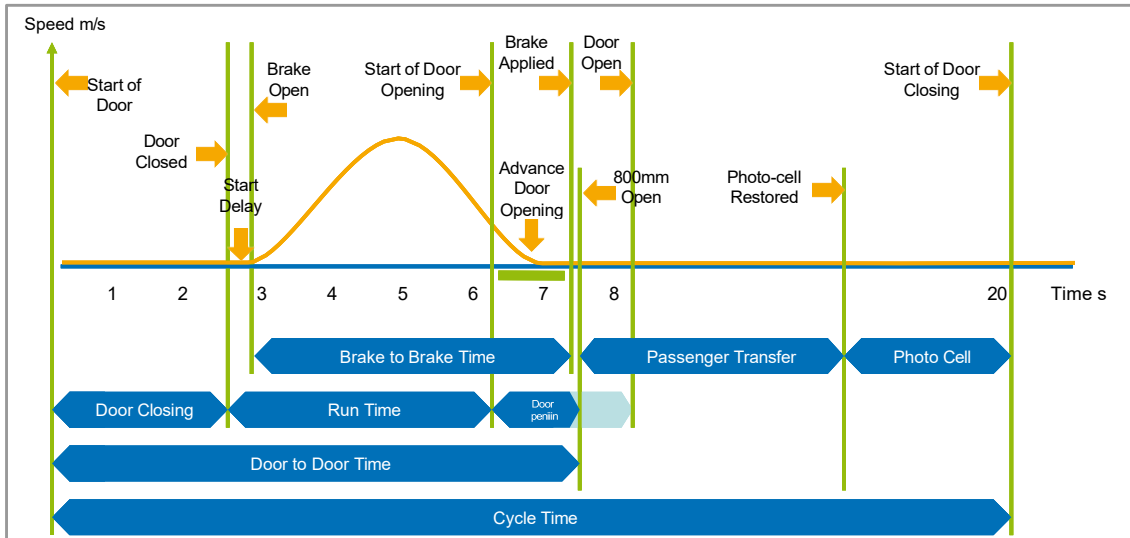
Speed m/s

Start of Door

Door Closed

Start Delay

Brake Open

Start of Door Opening

Brake Applied

Advance Door Opening

Door Open

800mm Open

Photo-cell Restored

Start of Door Closing

1 2 3 4 5 6 7 8 20 Time s

Brake to Brake Time

Passenger Transfer

Photo Cell

Door Closing

Run Time

Door peniin

Door to Door Time

Cycle Time